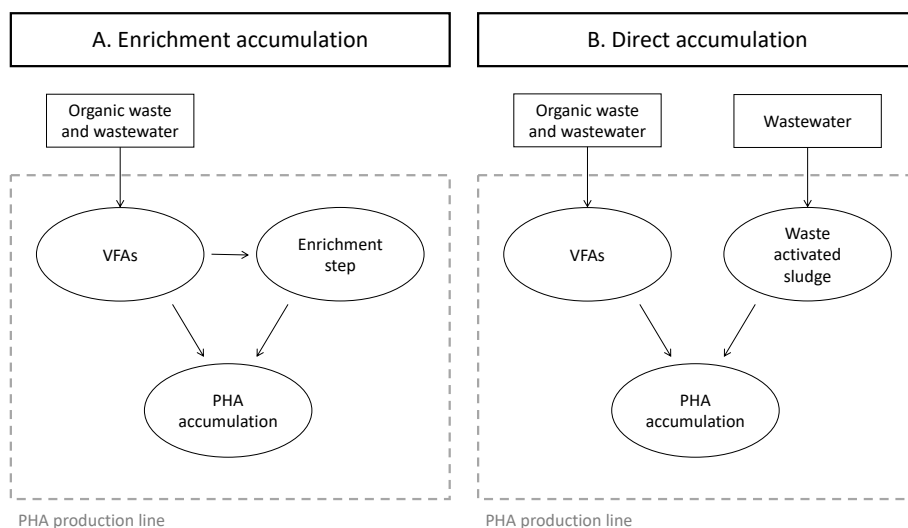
A. Enrichment accumulation

Organic waste and wastewater

VFAs

Enrichment step

PHA accumulation

PHA production line

B. Direct accumulation

Organic waste and wastewater

Wastewater

VFAs

Waste activated sludge

PHA accumulation

PHA production line